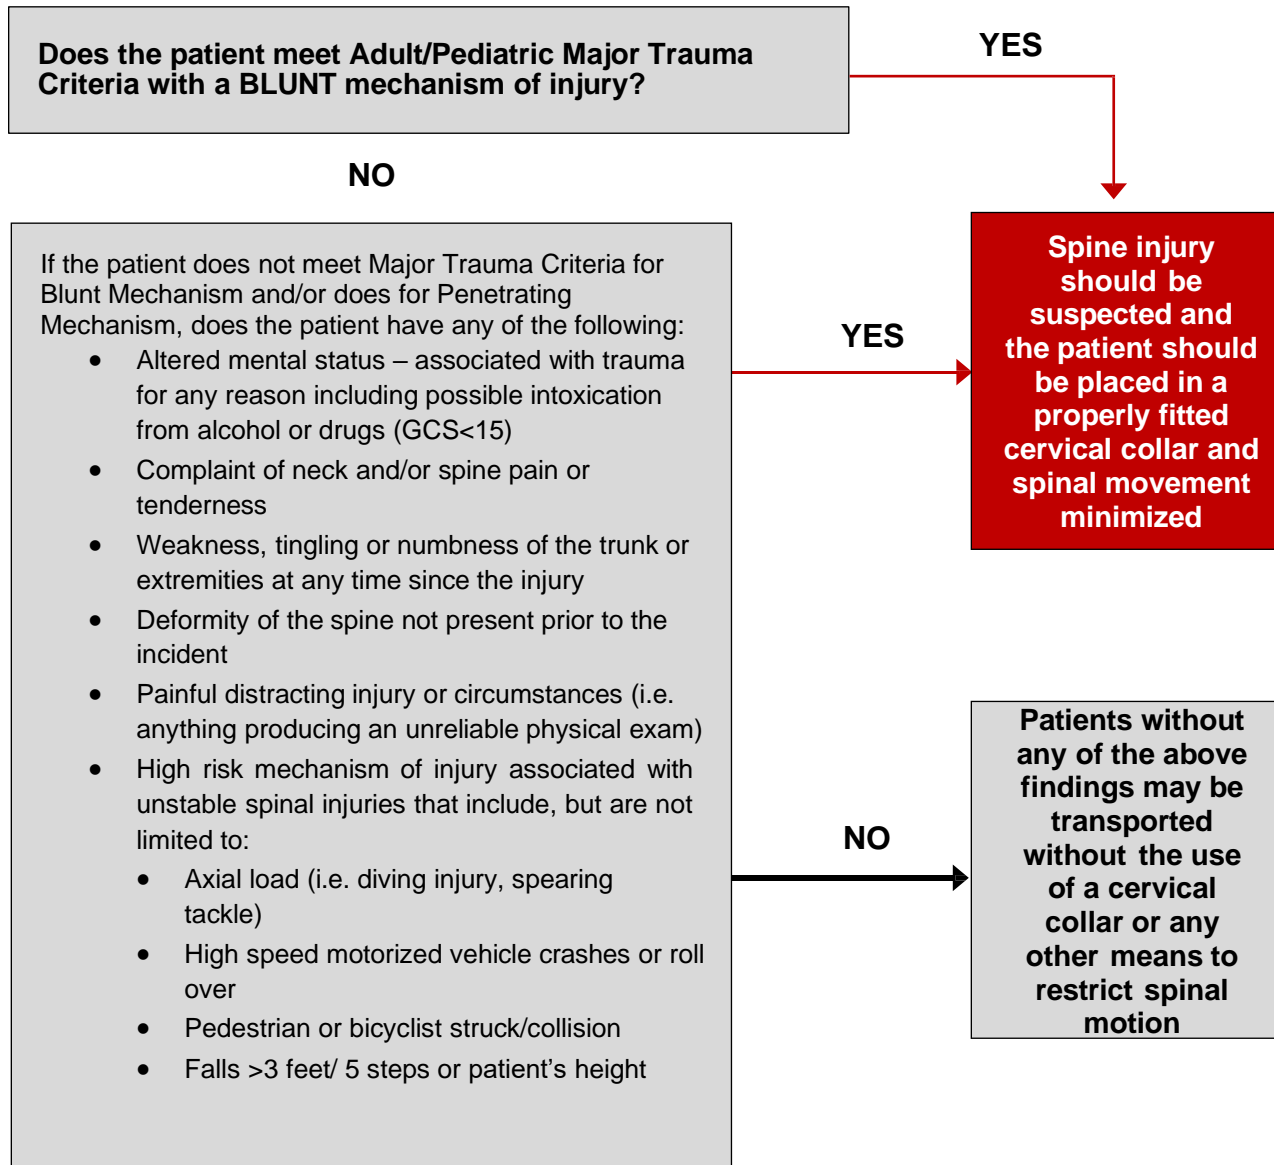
Does the patient meet Adult/Pediatric Major Trauma Criteria with a BLUNT mechanism of injury?

YES

NO

If the patient does not meet Major Trauma Criteria for Blunt Mechanism and/or does for Penetrating Mechanism, does the patient have any of the following:

- Altered mental status – associated with trauma for any reason including possible intoxication from alcohol or drugs (GCS<15)
- Complaint of neck and/or spine pain or tenderness
- Weakness, tingling or numbness of the trunk or extremities at any time since the injury
- Deformity of the spine not present prior to the incident
- Painful distracting injury or circumstances (i.e. anything producing an unreliable physical exam)
- High risk mechanism of injury associated with unstable spinal injuries that include, but are not limited to:
  - Axial load (i.e. diving injury, spearing tackle)
  - High speed motorized vehicle crashes or roll over
  - Pedestrian or bicyclist struck/collision
  - Falls >3 feet/ 5 steps or patient's height

YES

Spine injury should be suspected and the patient should be placed in a properly fitted cervical collar and spinal movement minimized

NO

Patients without any of the above findings may be transported without the use of a cervical collar or any other means to restrict spinal motion